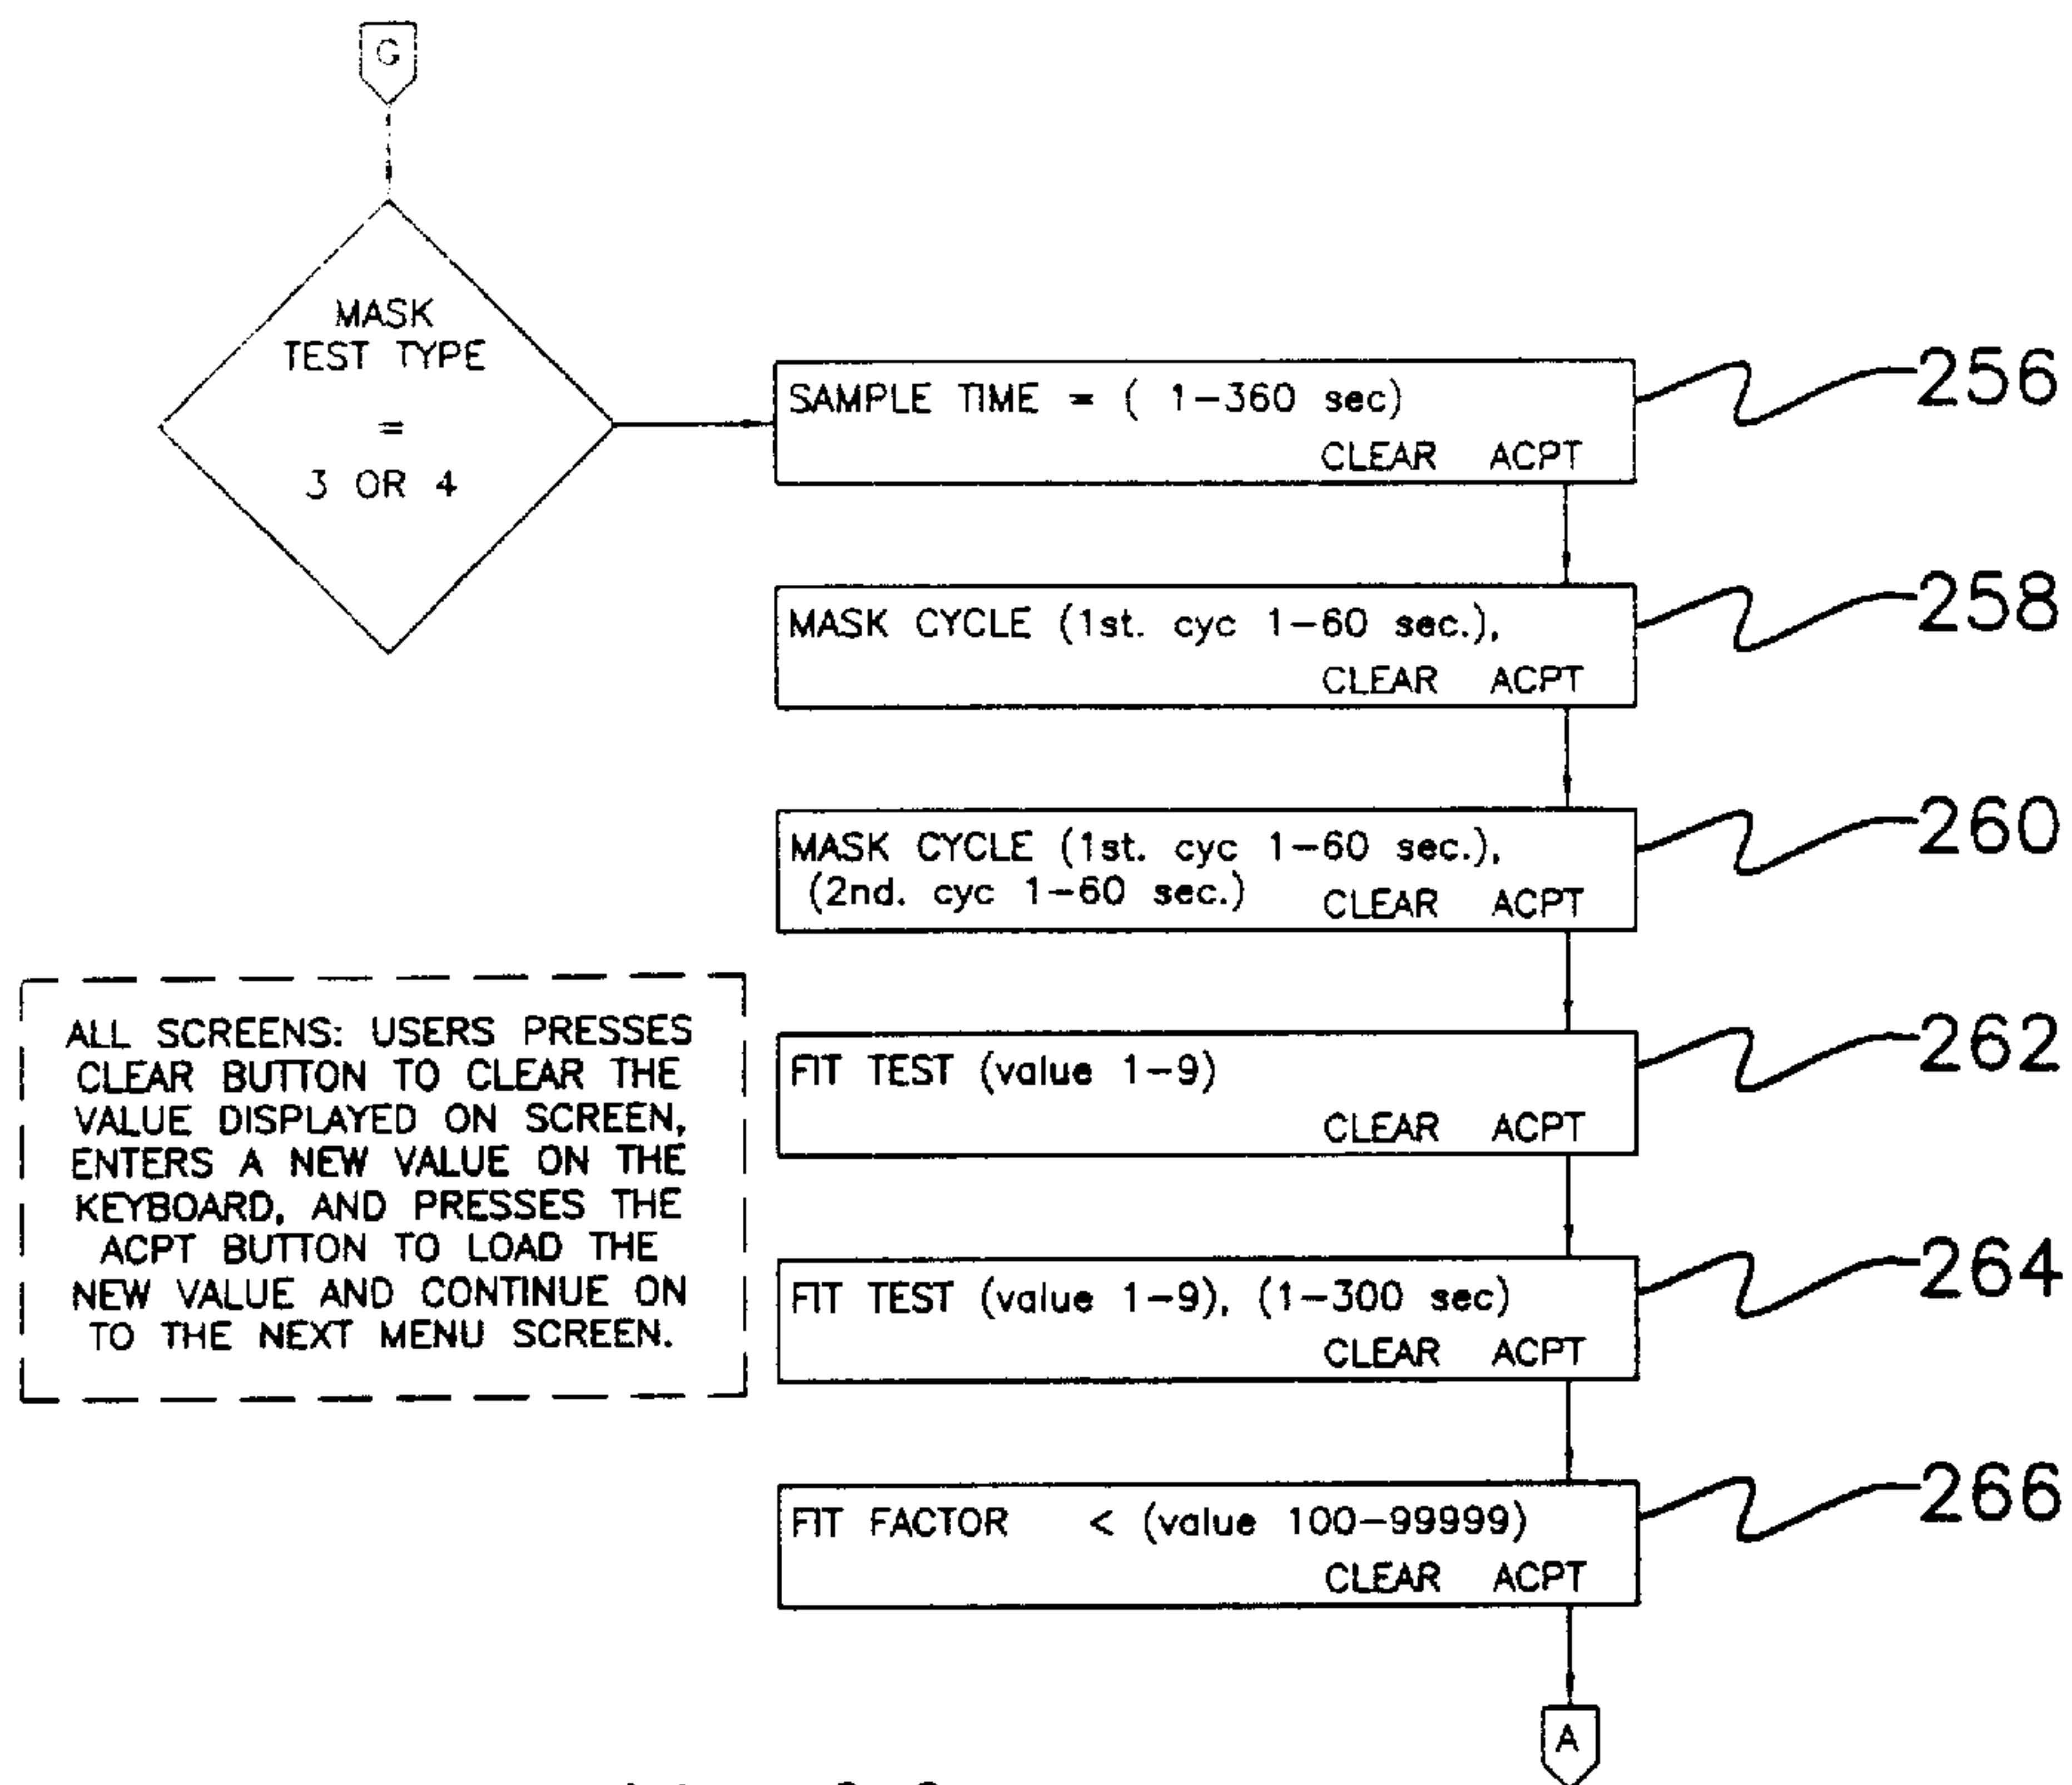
G

MASK TEST TYPE = 3 OR 4

SAMPLE TIME = ( 1–360 sec)
CLEAR ACPT

256

MASK CYCLE (1st. cyc 1–60 sec.),
CLEAR ACPT

258

MASK CYCLE (1st. cyc 1–60 sec.),
(2nd. cyc 1–60 sec.) CLEAR ACPT

260

ALL SCREENS: USERS PRESSES CLEAR BUTTON TO CLEAR THE VALUE DISPLAYED ON SCREEN, ENTERS A NEW VALUE ON THE KEYBOARD, AND PRESSES THE ACPT BUTTON TO LOAD THE NEW VALUE AND CONTINUE ON TO THE NEXT MENU SCREEN.

FIT TEST (value 1–9)
CLEAR ACPT

262

FIT TEST (value 1–9), (1–300 sec)
CLEAR ACPT

264

FIT FACTOR < (value 100–99999)
CLEAR ACPT

266

A